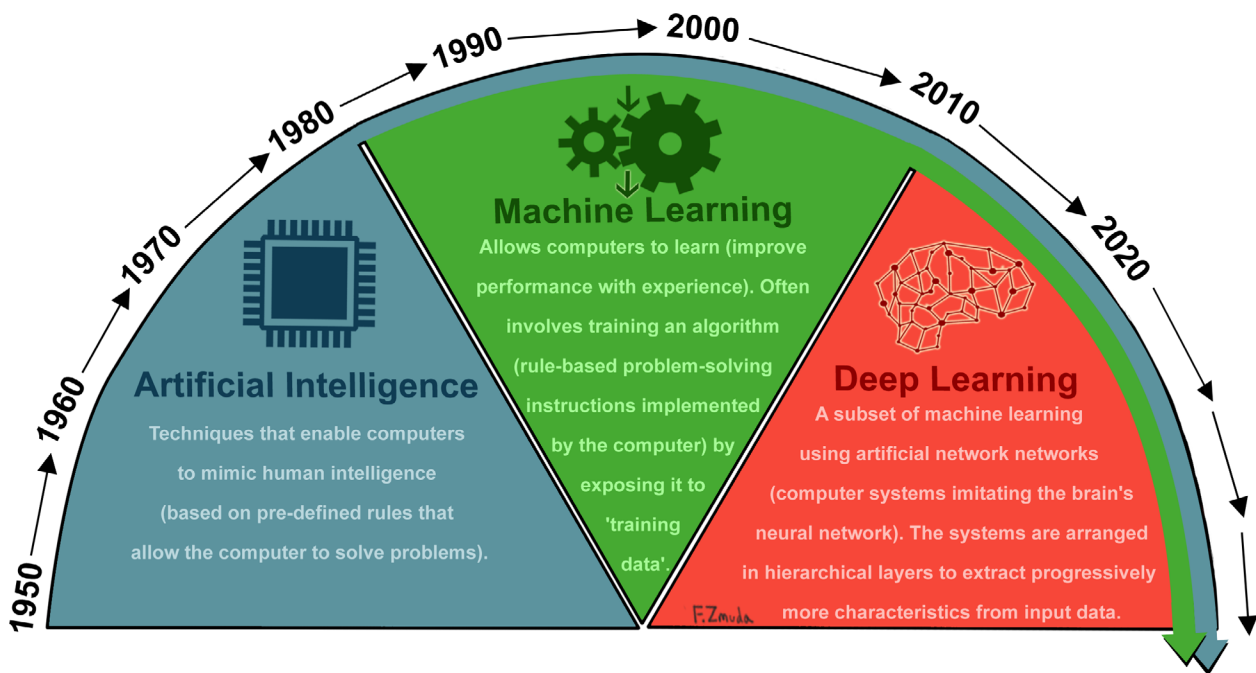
1950
1960
1970
1980
1990
2000
2010
2020

Machine Learning
Allows computers to learn (improve performance with experience). Often involves training an algorithm (rule-based problem-solving instructions implemented by the computer) by exposing it to 'training data'.

Artificial Intelligence
Techniques that enable computers to mimic human intelligence (based on pre-defined rules that allow the computer to solve problems).

Deep Learning
A subset of machine learning using artificial network networks (computer systems imitating the brain's neural network). The systems are arranged in hierarchical layers to extract progressively more characteristics from input data.

F.Zmuda